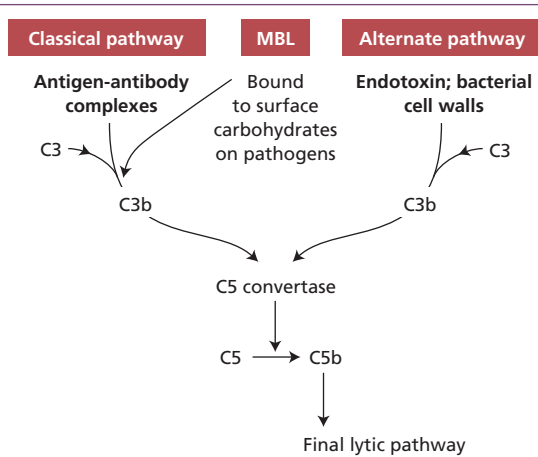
Classical pathway

MBL

Alternate pathway

Antigen-antibody complexes

Bound to surface carbohydrates on pathogens

Endotoxin; bacterial cell walls

C3

C3

C3b

C3b

C5 convertase

C5

C5b

Final lytic pathway